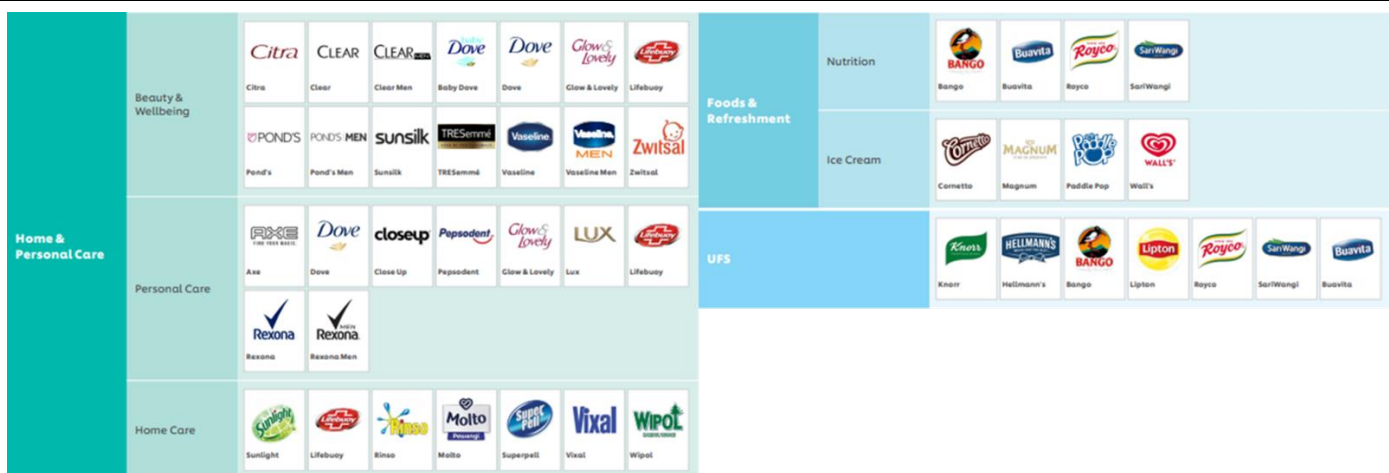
Home & Personal Care

Beauty & Wellbeing

Citra
Citra

CLEAR
Clear

CLEAR MEN
Clear Men

baby Dove
Baby Dove

Dove
Dove

Glow & Lovely
Glow & Lovely

Lifebuoy
Lifebuoy

POND'S
Pond's

POND'S MEN
Pond's Men

sunsilk
Sunsilk

TRESemmé
TRESemmé

Vaseline
Vaseline

Vaseline MEN
Vaseline Men

Zwitsal
Zwitsal

Personal Care

AXE
FIND YOUR MAGIC
Axe

Dove
Dove

closeup
Close Up

Pepsodent
Pepsodent

Glow & Lovely
Glow & Lovely

LUX
Lux

Lifebuoy
Lifebuoy

Rexona
Rexona

MEN Rexona
Rexona Men

Home Care

Sunlight
Sunlight

Lifebuoy
Lifebuoy

Rinso
Rinso

Molto
Pewangi
Molto

Super Pell
Superpell

Vixal
Vixal

WIPOL
Wipol

Foods & Refreshment

Nutrition

BANGO
Bango

Buavita
Buavita

Royco
Royco

SariWangi
SariWangi

Ice Cream

Cornetto
Cornetto

MAGNUM
Magnum

Paddle Pop
Paddle Pop

WALL'S
Wall's

UFS

Knorr
Knorr

HELLMANN'S
Hellmann's

BANGO
Bango

Lipton
Lipton

Royco
Royco

SariWangi
SariWangi

Buavita
Buavita